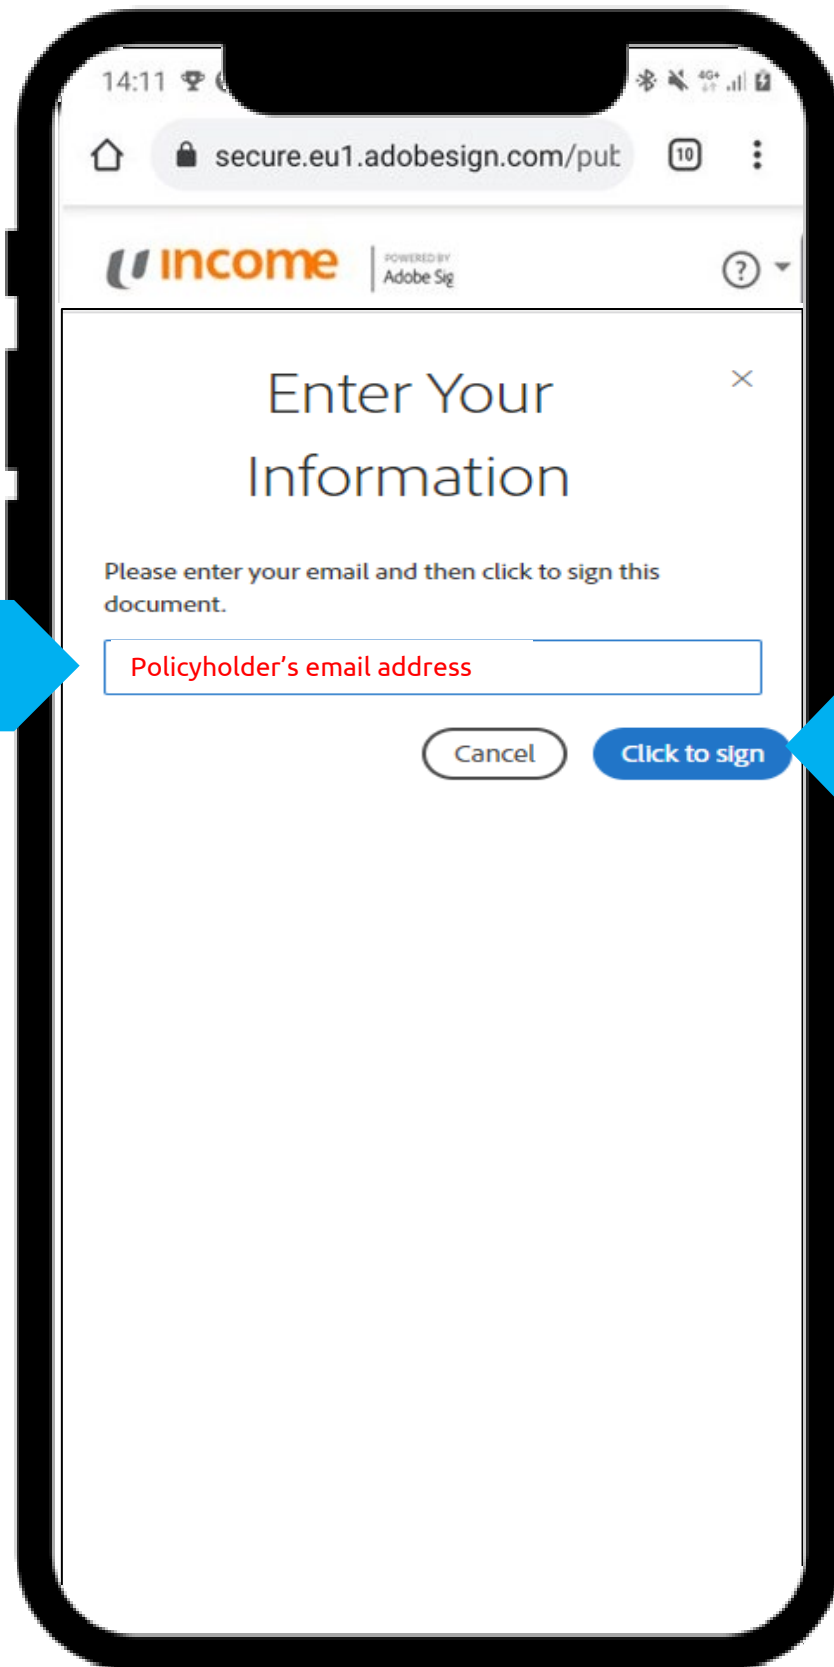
14:11

secure.eu1.adobesign.com/put

10

income

POWERED BY Adobe Sig

?

Enter Your Information

×

Please enter your email and then click to sign this document.

Policyholder's email address

Cancel

Click to sign